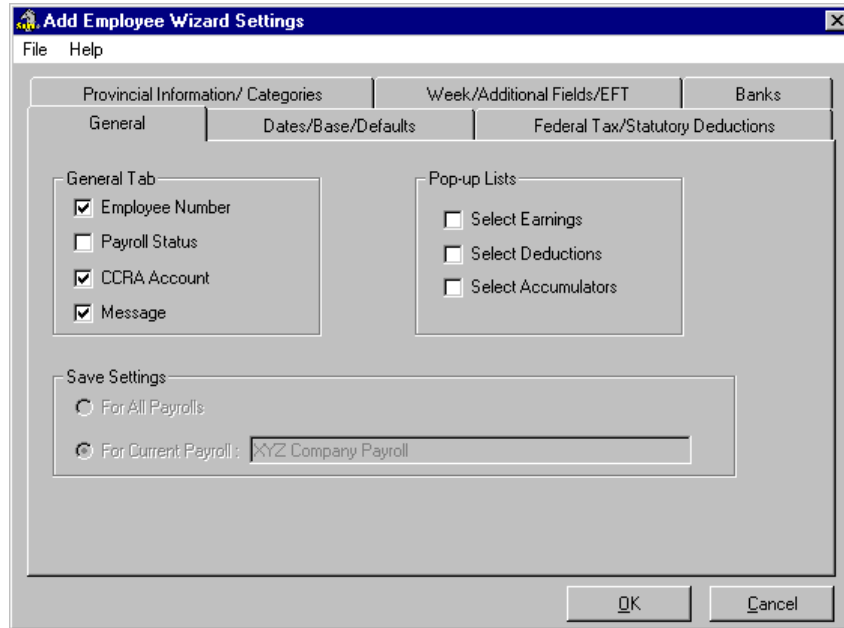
Add Employee Wizard Settings

File Help

Provincial Information/ Categories
Week/Additional Fields/EFT
Banks
General
Dates/Base/Defaults
Federal Tax/Statutory Deductions

General Tab
☑ Employee Number
☐ Payroll Status
☑ CCRA Account
☑ Message

Pop-up Lists
☐ Select Earnings
☐ Select Deductions
☐ Select Accumulators

Save Settings
For All Payrolls
For Current Payroll : XYZ Company Payroll

OK
Cancel